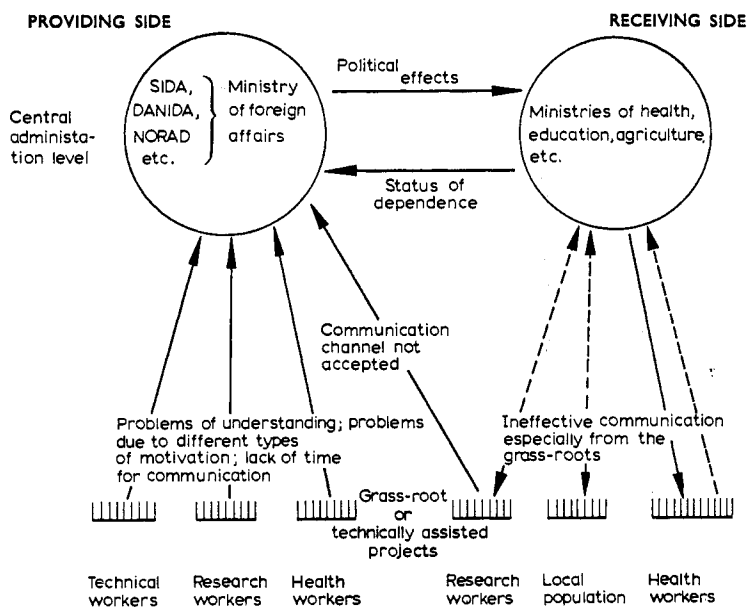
PROVIDING SIDE

RECEIVING SIDE

Central administation level

SIDA, DANIDA, NORAD etc.

Ministry of foreign affairs

Political effects

Ministries of health, education, agriculture, etc.

Status of dependence

Communication channel not accepted

Problems of understanding; problems due to different types of motivation; lack of time for communication

Ineffective communication especially from the grass-roots

Grass-root or technically assisted projects

Technical workers

Research workers

Health workers

Research workers

Local population

Health workers